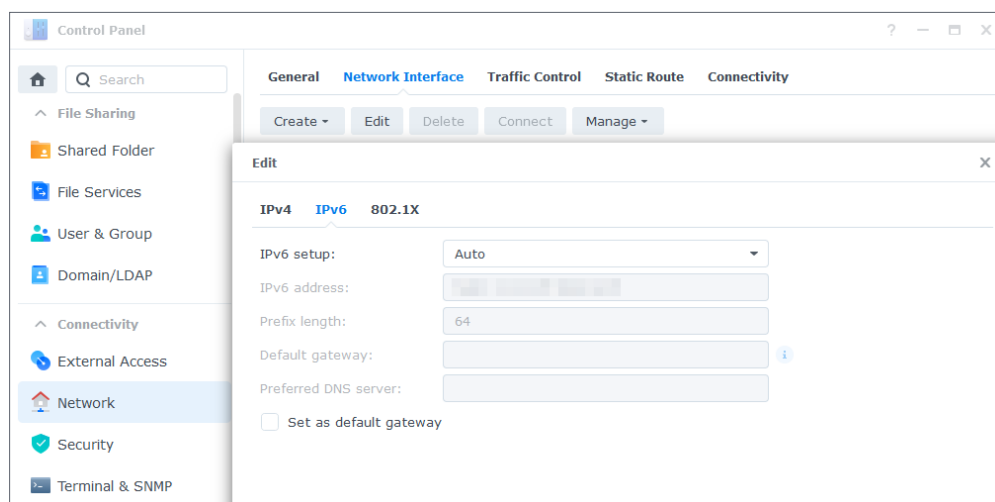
Control Panel

? — □ ×

Search

File Sharing

Shared Folder

File Services

User & Group

Domain/LDAP

Connectivity

External Access

Network

Security

Terminal & SNMP

General | Network Interface | Traffic Control | Static Route | Connectivity

Create ▾ | Edit | Delete | Connect | Manage ▾

Edit ×

IPv4 | IPv6 | 802.1X

IPv6 setup: Auto

IPv6 address: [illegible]

Prefix length: 64

Default gateway:

Preferred DNS server:

Set as default gateway